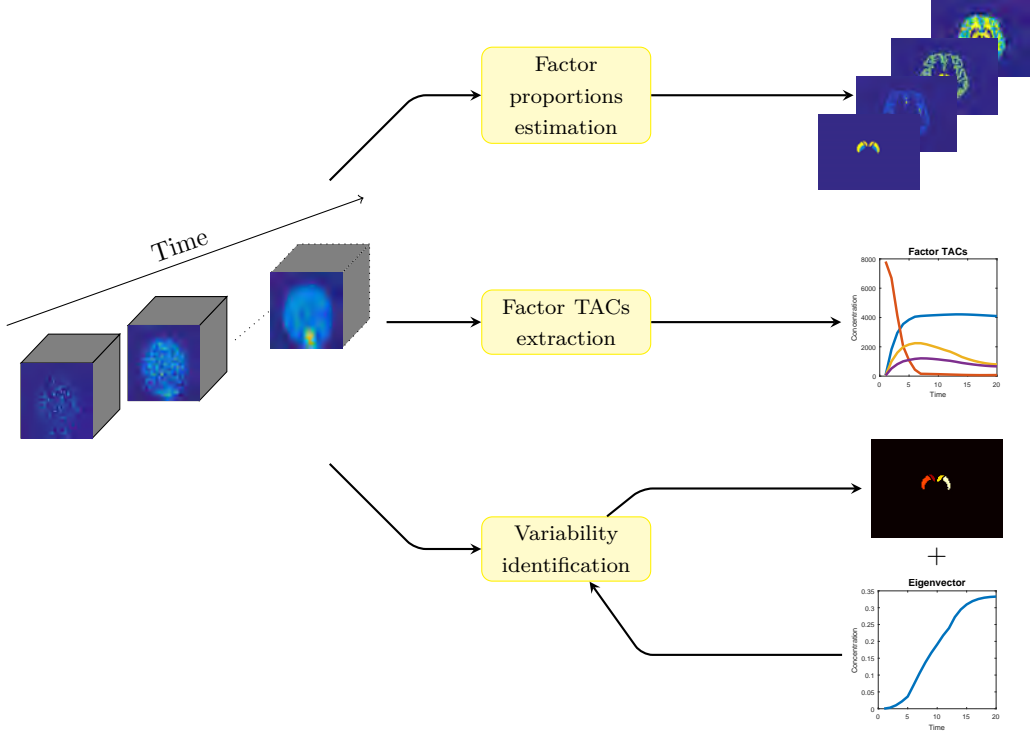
Time

Factor proportions estimation

Factor TACs extraction

Variability identification

Factor TACs

8000
6000
4000
2000
0

Concentration

0 5 10 15 20

Time

+

Eigenvector

0.35
0.3
0.25
0.2
0.15
0.1
0.05
0

Concentration

0 5 10 15 20

Time